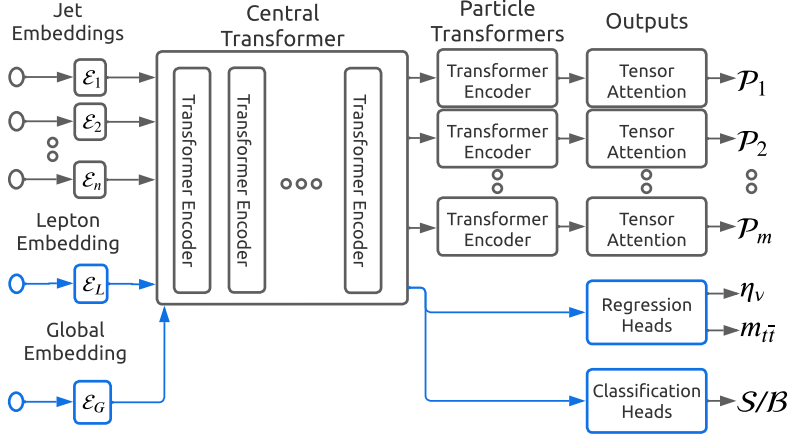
Jet Embeddings

$\mathcal{E}_1$

$\mathcal{E}_2$

$\mathcal{E}_n$

Lepton Embedding

$\mathcal{E}_L$

Global Embedding

$\mathcal{E}_G$

Central Transformer

Transformer Encoder

Transformer Encoder

Transformer Encoder

Particle Transformers

Transformer Encoder

Transformer Encoder

Transformer Encoder

Outputs

Tensor Attention

Tensor Attention

Tensor Attention

$\mathcal{P}_1$

$\mathcal{P}_2$

$\mathcal{P}_m$

Regression Heads

$\eta_\nu$

$m_{t\bar{t}}$

Classification Heads

$\mathcal{S}/\mathcal{B}$